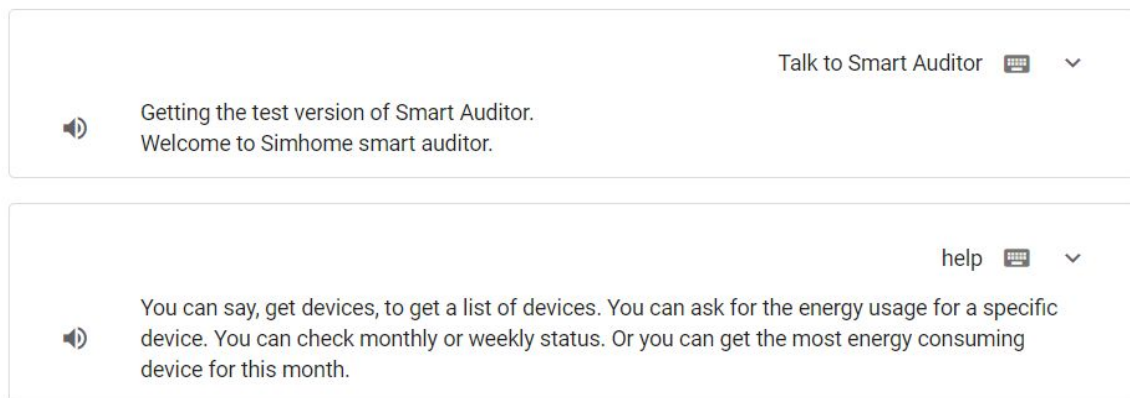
Talk to Smart Auditor

Getting the test version of Smart Auditor.
Welcome to Simhome smart auditor.

help

You can say, get devices, to get a list of devices. You can ask for the energy usage for a specific device. You can check monthly or weekly status. Or you can get the most energy consuming device for this month.